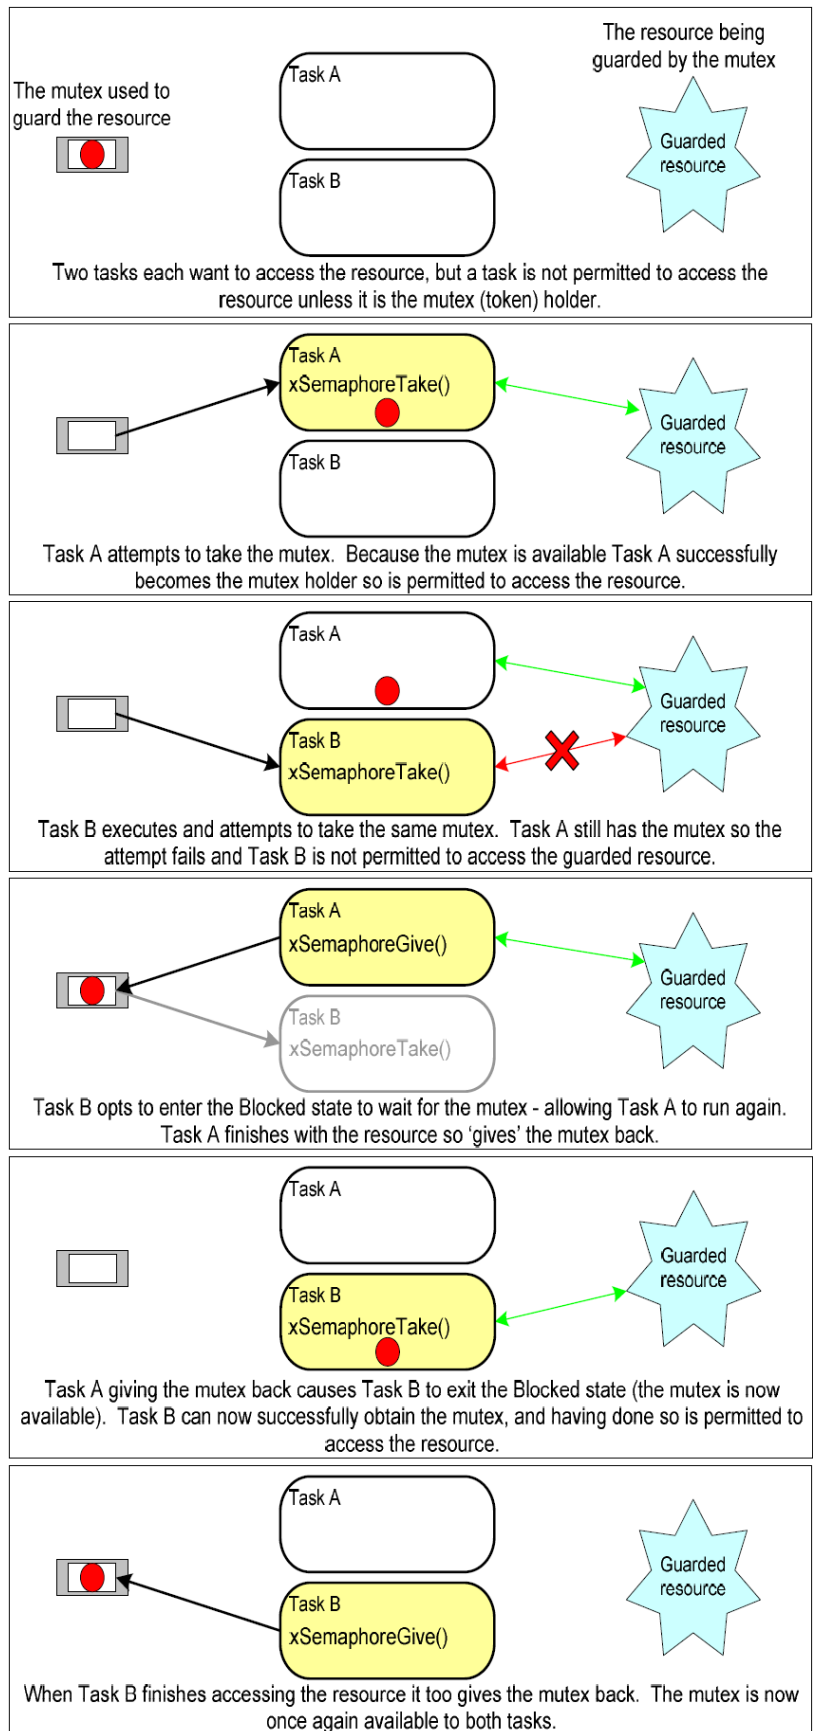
The mutex used to guard the resource

Task A

Task B

The resource being guarded by the mutex

Guarded resource

Two tasks each want to access the resource, but a task is not permitted to access the resource unless it is the mutex (token) holder.

Task A
xSemaphoreTake()

Task B

Guarded resource

Task A attempts to take the mutex. Because the mutex is available Task A successfully becomes the mutex holder so is permitted to access the resource.

Task A

Task B
xSemaphoreTake()

Guarded resource

Task B executes and attempts to take the same mutex. Task A still has the mutex so the attempt fails and Task B is not permitted to access the guarded resource.

Task A
xSemaphoreGive()

Task B
xSemaphoreTake()

Guarded resource

Task B opts to enter the Blocked state to wait for the mutex - allowing Task A to run again. Task A finishes with the resource so 'gives' the mutex back.

Task A

Task B
xSemaphoreTake()

Guarded resource

Task A giving the mutex back causes Task B to exit the Blocked state (the mutex is now available). Task B can now successfully obtain the mutex, and having done so is permitted to access the resource.

Task A

Task B
xSemaphoreGive()

Guarded resource

When Task B finishes accessing the resource it too gives the mutex back. The mutex is now once again available to both tasks.